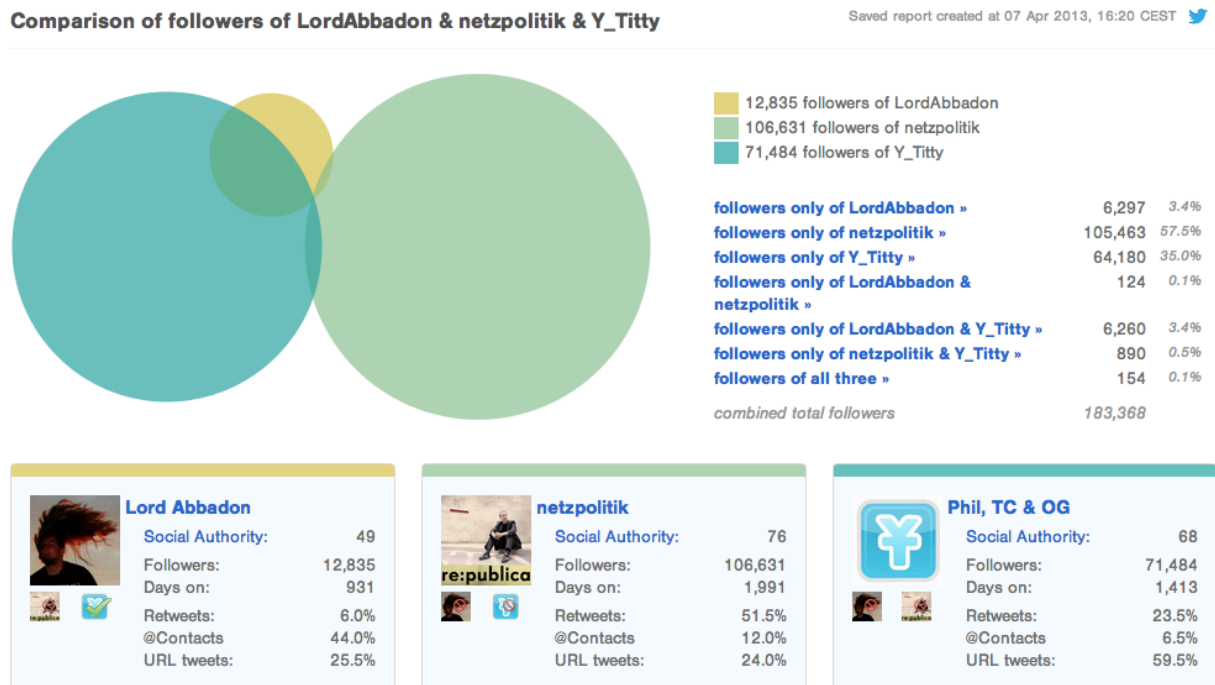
Comparison of followers of LordAbbadon & netzpolitik & Y_Titty

Saved report created at 07 Apr 2013, 16:20 CEST

12,835 followers of LordAbbadon
106,631 followers of netzpolitik
71,484 followers of Y_Titty

| | | |
|---|---|---|
| followers only of LordAbbadon » | 6,297 | 3.4% |
| followers only of netzpolitik » | 105,463 | 57.5% |
| followers only of Y_Titty » | 64,180 | 35.0% |
| followers only of LordAbbadon & netzpolitik » | 124 | 0.1% |
| followers only of LordAbbadon & Y_Titty » | 6,260 | 3.4% |
| followers only of netzpolitik & Y_Titty » | 890 | 0.5% |
| followers of all three » | 154 | 0.1% |
| combined total followers | 183,368 | |

Lord Abbadon
| | |
|---|---|
| Social Authority: | 49 |
| Followers: | 12,835 |
| Days on: | 931 |
| Retweets: | 6.0% |
| @Contacts | 44.0% |
| URL tweets: | 25.5% |

re:publica

netzpolitik
re:publica
| | |
|---|---|
| Social Authority: | 76 |
| Followers: | 106,631 |
| Days on: | 1,991 |
| Retweets: | 51.5% |
| @Contacts | 12.0% |
| URL tweets: | 24.0% |

Phil, TC & OG
| | |
|---|---|
| Social Authority: | 68 |
| Followers: | 71,484 |
| Days on: | 1,413 |
| Retweets: | 23.5% |
| @Contacts | 6.5% |
| URL tweets: | 59.5% |

re:publica